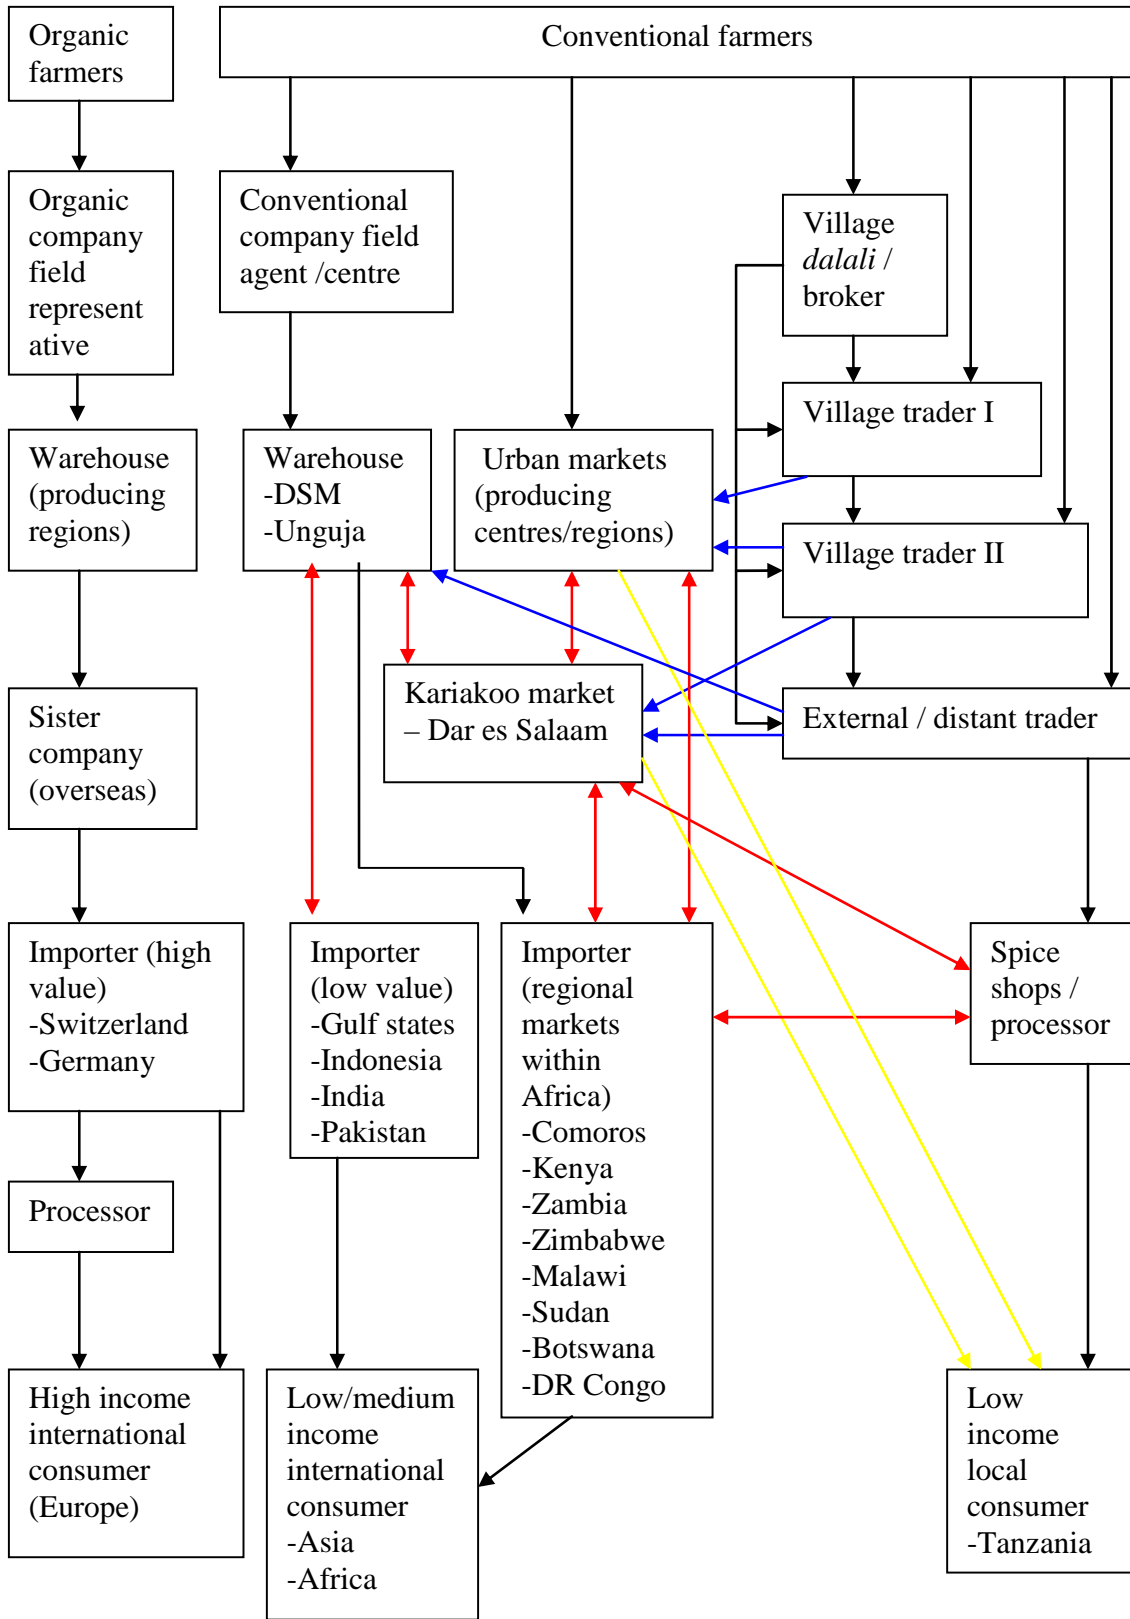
Organic farmers

Conventional farmers

Organic company field representative

Conventional company field agent /centre

Village *dalali* / broker

Village trader I

Warehouse (producing regions)

Warehouse -DSM -Unguja

Urban markets (producing centres/regions)

Village trader II

Kariakoo market – Dar es Salaam

External / distant trader

Sister company (overseas)

Importer (high value) -Switzerland -Germany

Importer (low value) -Gulf states -Indonesia -India -Pakistan

Importer (regional markets within Africa) -Comoros -Kenya -Zambia -Zimbabwe -Malawi -Sudan -Botswana -DR Congo

Spice shops / processor

Processor

High income international consumer (Europe)

Low/medium income international consumer -Asia -Africa

Low income local consumer -Tanzania